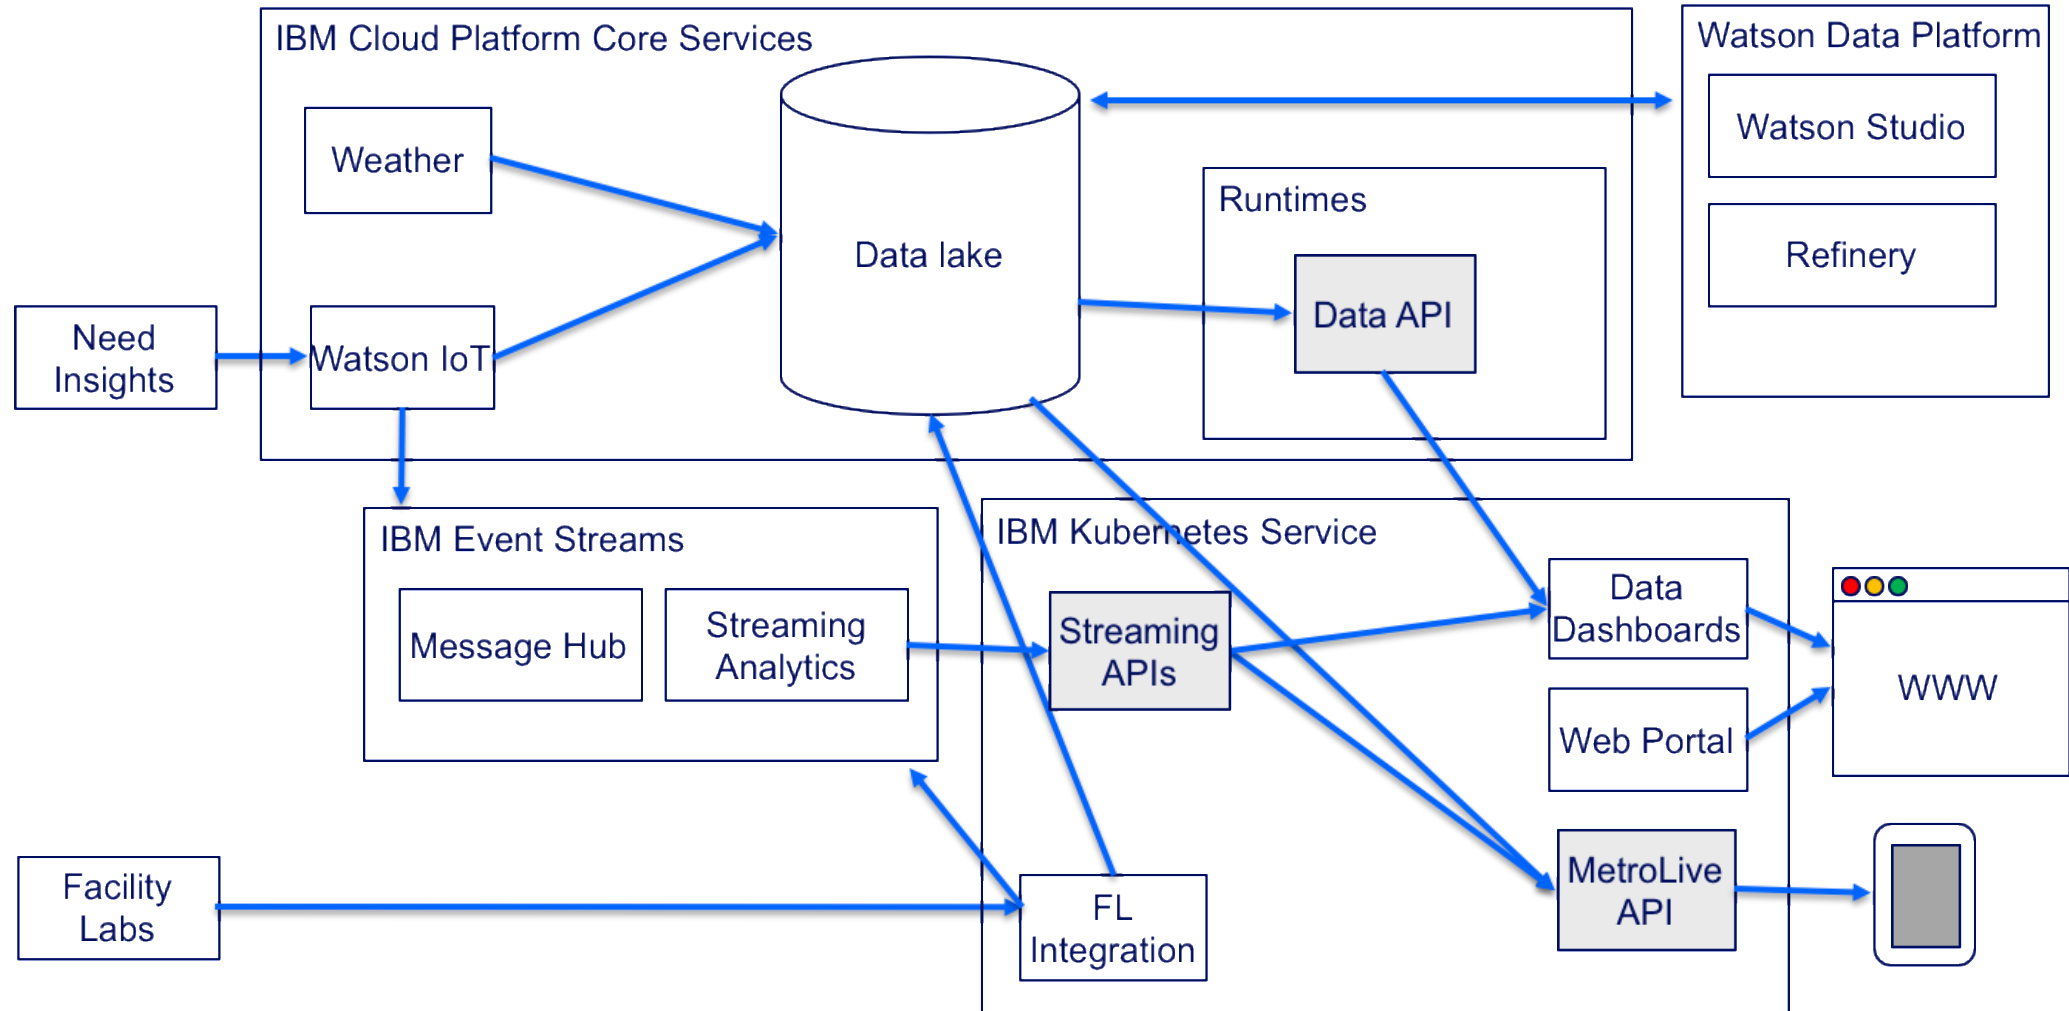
IBM Cloud Platform Core Services

Weather

Data lake

Runtimes

Data API

Watson Data Platform

Watson Studio

Refinery

Need Insights

Watson IoT

IBM Event Streams

Message Hub

Streaming Analytics

IBM Kubernetes Service

Streaming APIs

Data Dashboards

Web Portal

WWW

MetroLive API

Facility Labs

FL Integration